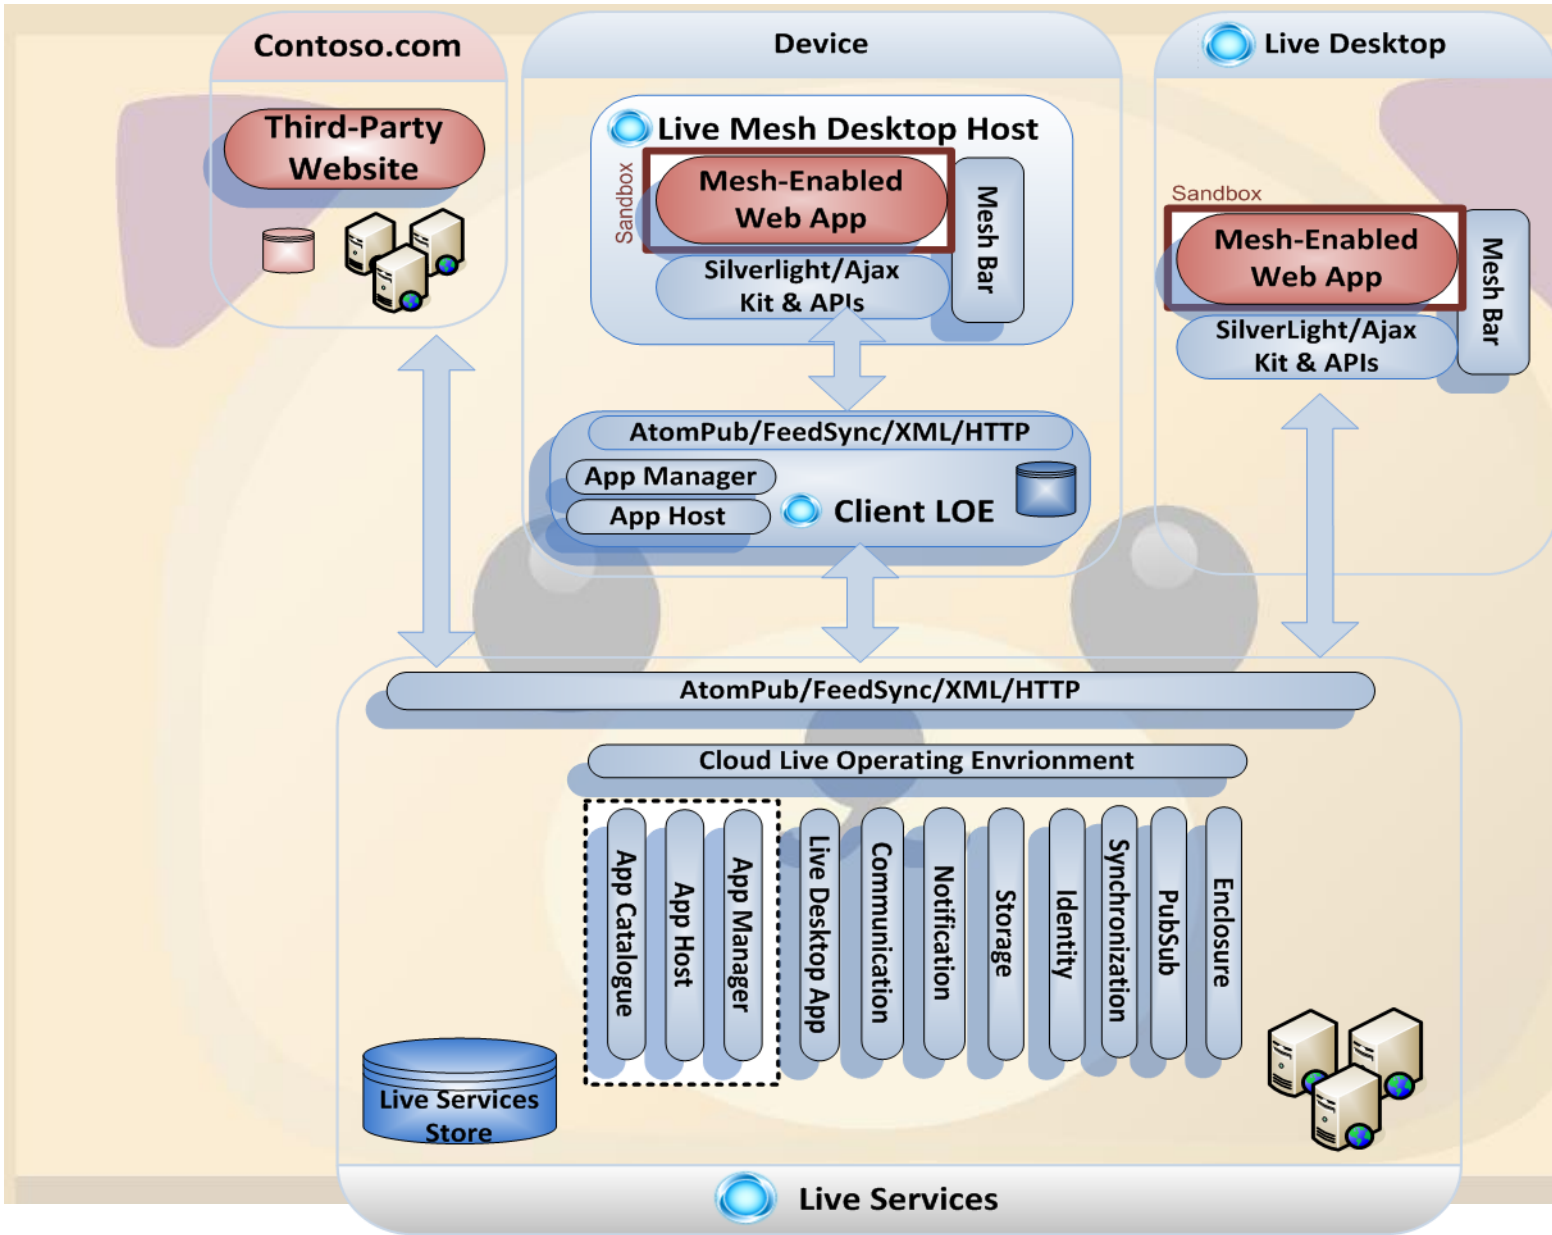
Contoso.com

Third-Party Website

Device

Live Mesh Desktop Host

Sandbox

Mesh-Enabled Web App

Mesh Bar

Silverlight/Ajax Kit & APIs

Live Desktop

Sandbox

Mesh-Enabled Web App

Mesh Bar

SilverLight/Ajax Kit & APIs

AtomPub/FeedSync/XML/HTTP

App Manager

App Host

Client LOE

AtomPub/FeedSync/XML/HTTP

Cloud Live Operating Envrionment

App Catalogue

App Host

App Manager

Live Desktop App

Communication

Notification

Storage

Identity

Synchronization

PubSub

Enclosure

Live Services Store

Live Services